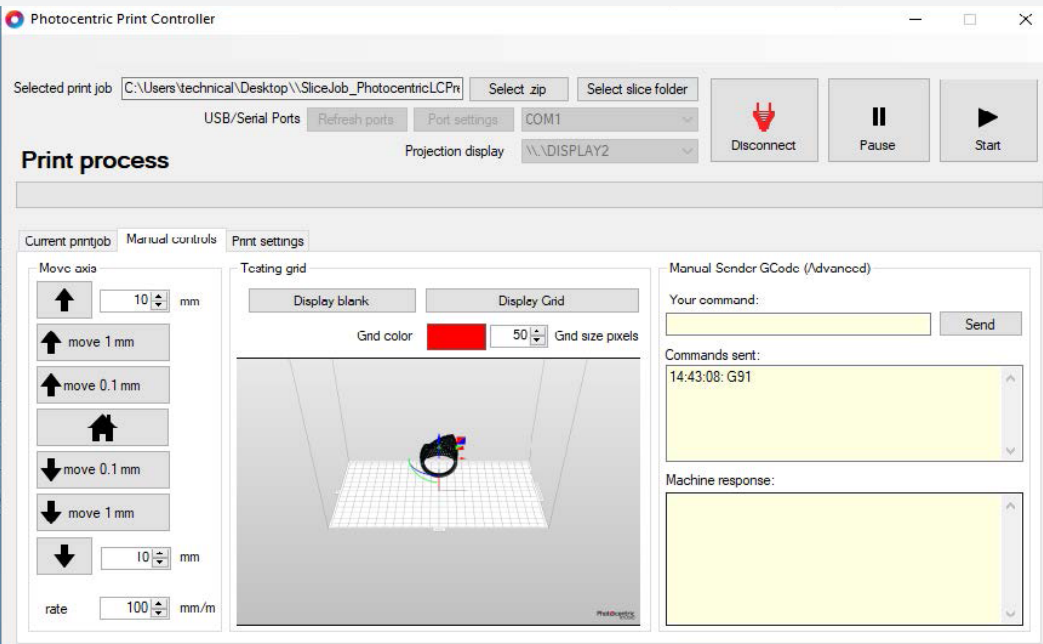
Photocentric Print Controller

Selected print job C:\Users\technical\Desktop\\SliceJob_PhotocentricLCPr Select .zip Select slice folder

USB/Serial Ports Refresh ports Port settings COM1

Projection display \\.\DISPLAY2

Print process

Disconnect Pause Start

Current printjob Manual controls Print settings

Move axis

10 mm

move 1 mm

move 0.1 mm

move 0.1 mm

move 1 mm

10 mm

rate 100 mm/m

Testing grid

Display blank Display Grid

Grid color 50 Grid size pixels

Photocentric

Manual Sender GCode (Advanced)

Your command:

Send

Commands sent:

14:43:08: G91

Machine response: